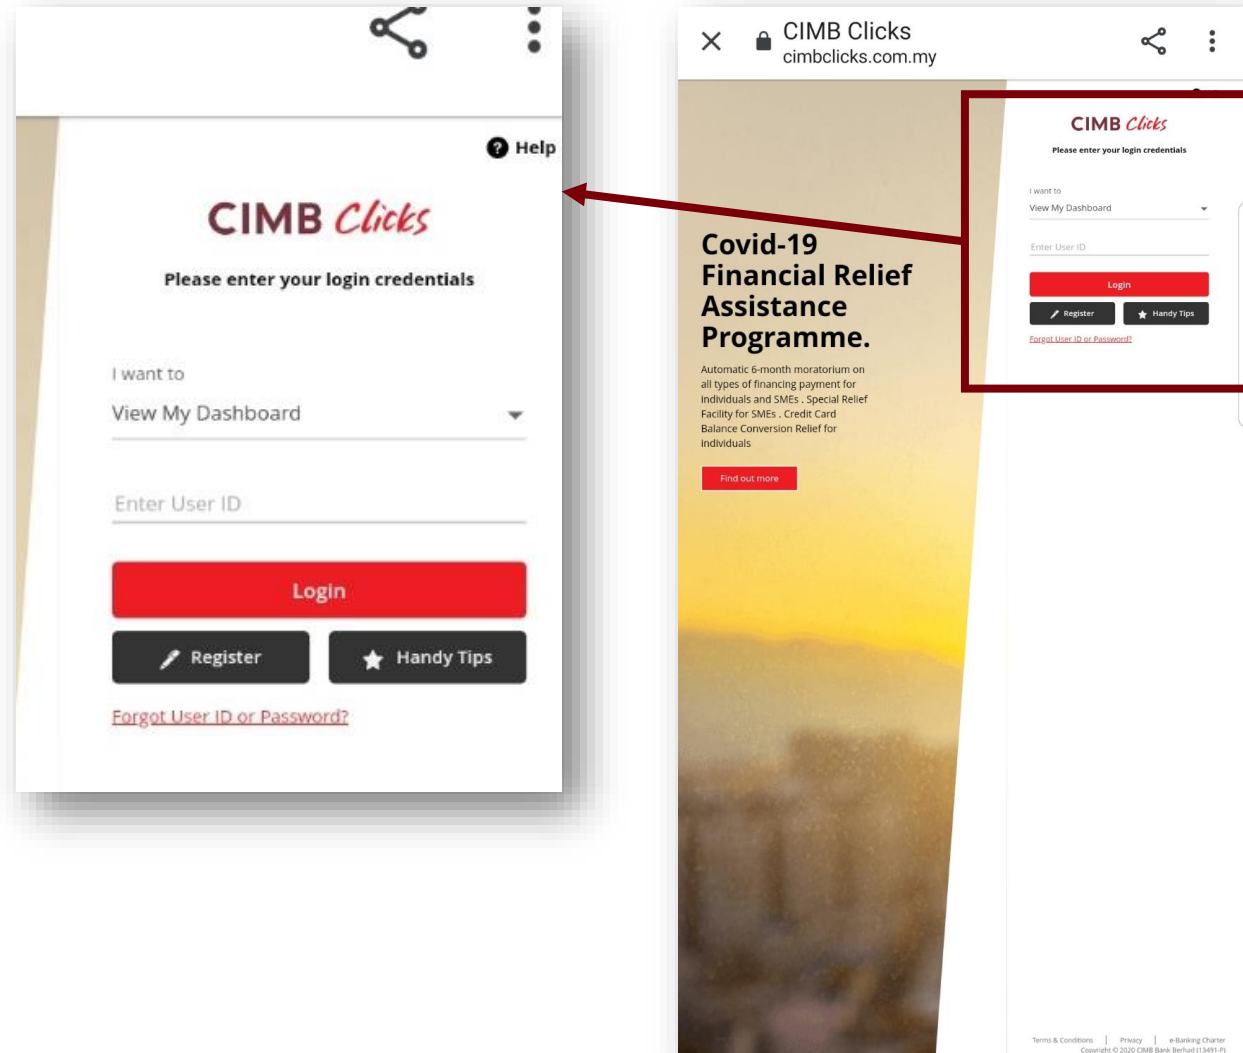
Help

CIMB Clicks

Please enter your login credentials

I want to

View My Dashboard

Enter User ID

Login

Register

Handy Tips

Forgot User ID or Password?

CIMB Clicks
cimbclicks.com.my

Covid-19 Financial Relief Assistance Programme.

Automatic 6-month moratorium on all types of financing payment for individuals and SMEs . Special Relief Facility for SMEs . Credit Card Balance Conversion Relief for individuals

Find out more

CIMB Clicks

Please enter your login credentials

I want to

View My Dashboard

Enter User ID

Login

Register

Handy Tips

Forgot User ID or Password?

Terms & Conditions | Privacy | e-Banking Charter
Copyright © 2020 CIMB Bank Berhad (13491-P)